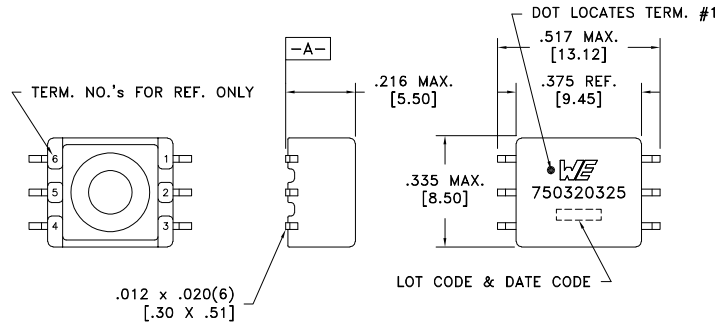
TERM. NO.'s FOR REF. ONLY

6
5
4
1
2
3

-A-

.216 MAX.
[5.50]

.012 x .020(6)
[.30 X .51]

DOT LOCATES TERM. #1

.517 MAX.
[13.12]

.375 REF.
[9.45]

.335 MAX.
[8.50]

WE
750320325

LOT CODE & DATE CODE